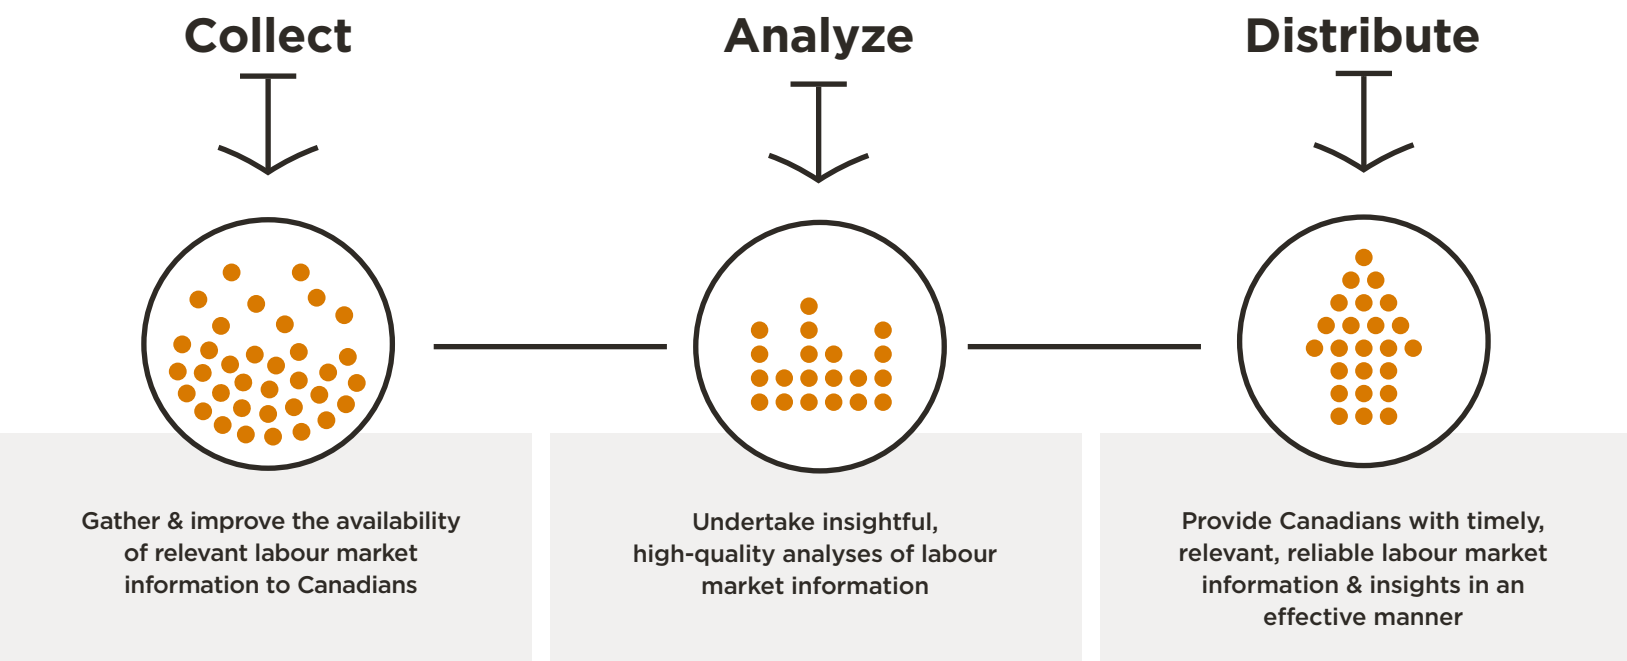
Collect

Gather & improve the availability of relevant labour market information to Canadians

Analyze

Undertake insightful, high-quality analyses of labour market information

Distribute

Provide Canadians with timely, relevant, reliable labour market information & insights in an effective manner